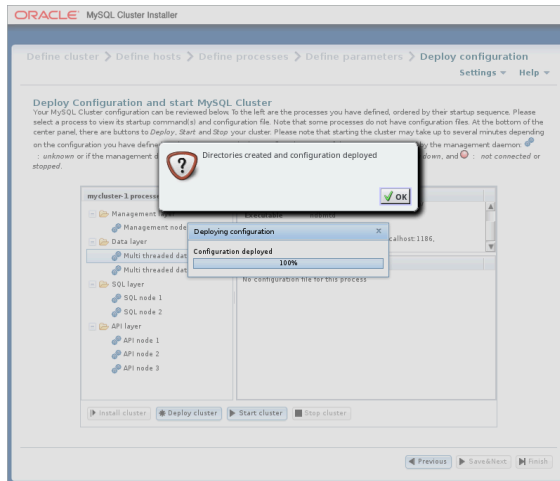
ORACLE MySQL Cluster Installer

Define cluster > Define hosts > Define processes > Define parameters > Deploy configuration

Settings ▾ Help ▾

Deploy Configuration and start MySQL Cluster

Your MySQL Cluster configuration can be reviewed below. To the left are the processes you have defined, ordered by their startup sequence. Please select a process to view its startup command(s) and configuration file. Note that some processes do not have configuration files. At the bottom of the center panel, there are buttons to Deploy, Start and Stop your cluster. Please note that starting the cluster may take up to several minutes depending on the configuration you have defined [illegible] by the management daemon: unknown or if the management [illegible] down, and not connected or stopped.

Directories created and configuration deployed

OK

mycluster-1 process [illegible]

Management layer

Management node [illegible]

Data layer

Multi threaded dat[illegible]

Multi threaded dat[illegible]

SQL layer

SQL node 1

SQL node 2

API layer

API node 1

API node 2

API node 3

Executable

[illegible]calhost 1186,

Deploying configuration

Configuration deployed

100%

No configuration file for this process

Install cluster

Deploy cluster

Start cluster

Stop cluster

Previous

Save&Next

Finish